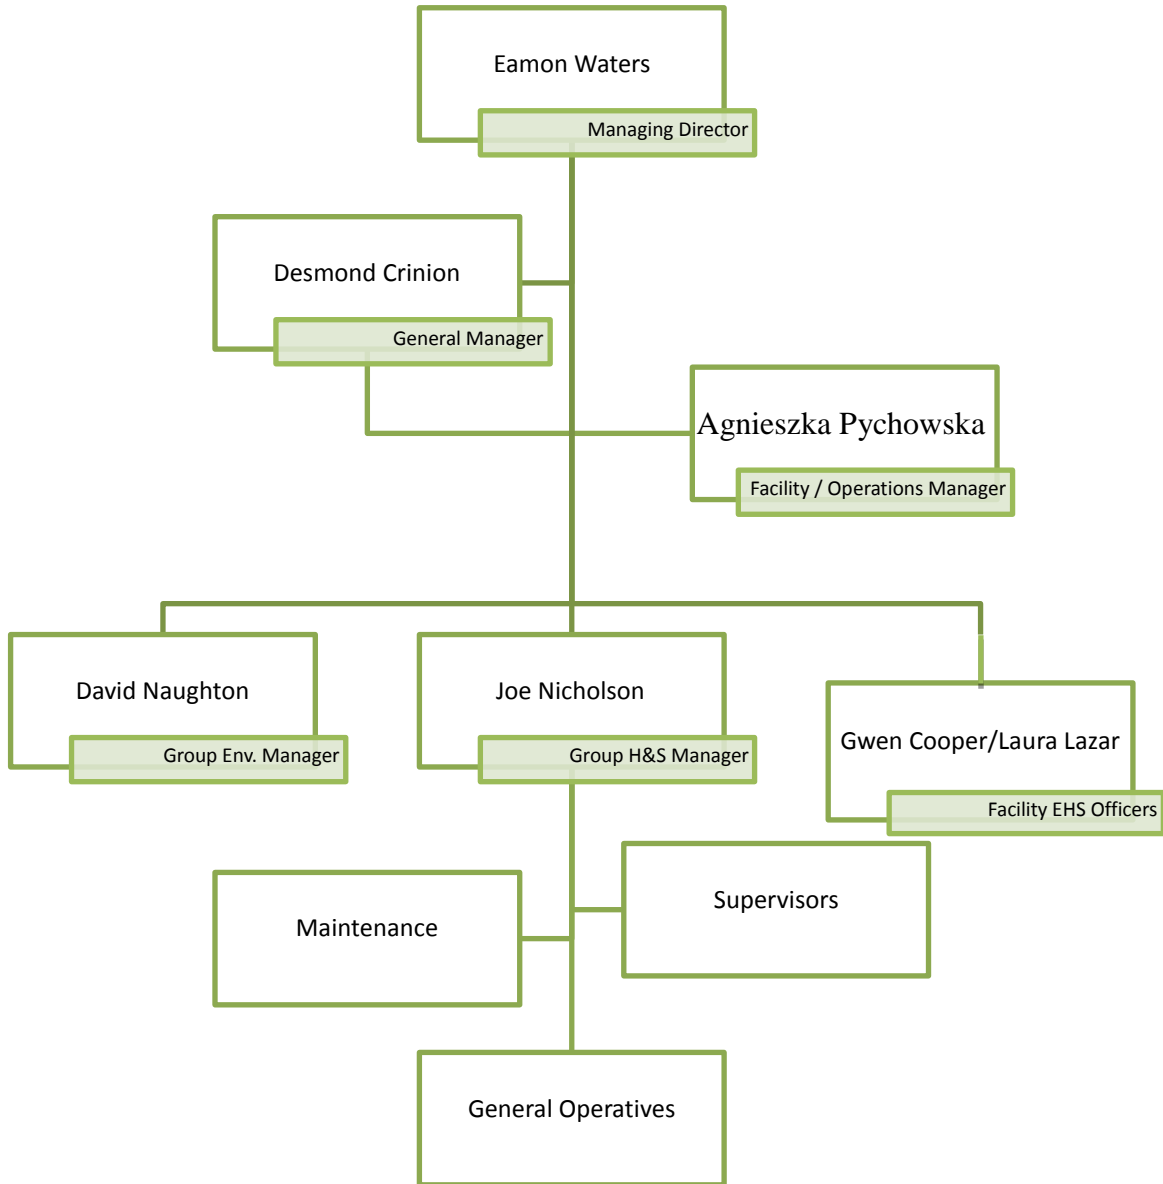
Eamon Waters
Managing Director

Desmond Crinion
General Manager

Agnieszka Pychowska
Facility / Operations Manager

David Naughton
Group Env. Manager

Joe Nicholson
Group H&S Manager

Gwen Cooper/Laura Lazar
Facility EHS Officers

Maintenance

Supervisors

General Operatives